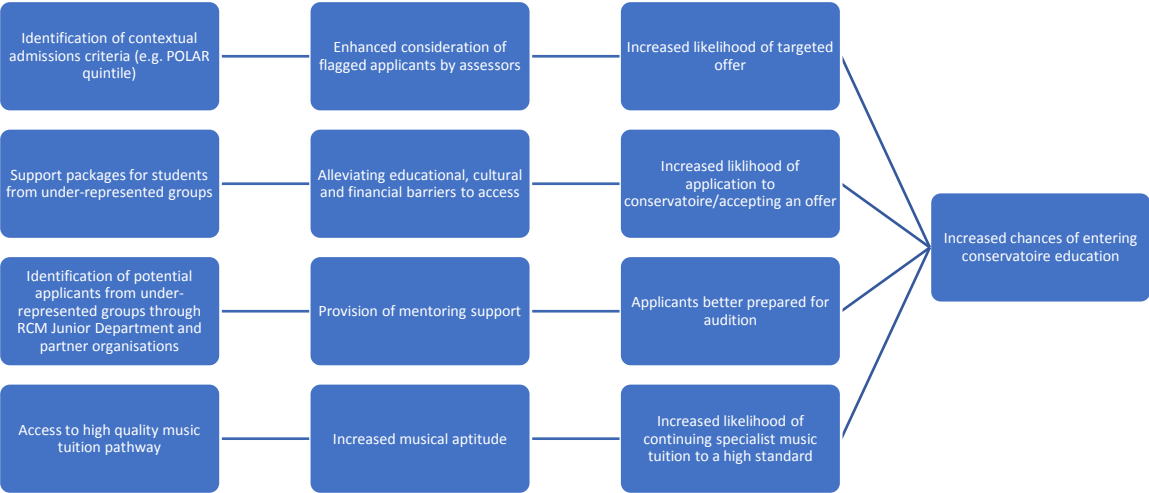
Identification of contextual admissions criteria (e.g. POLAR quintile)

Enhanced consideration of flagged applicants by assessors

Increased likelihood of targeted offer

Support packages for students from under-represented groups

Alleviating educational, cultural and financial barriers to access

Increased liklihood of application to conservatoire/accepting an offer

Identification of potential applicants from under-represented groups through RCM Junior Department and partner organisations

Provision of mentoring support

Applicants better prepared for audition

Access to high quality music tuition pathway

Increased musical aptitude

Increased likelihood of continuing specialist music tuition to a high standard

Increased chances of entering conservatoire education